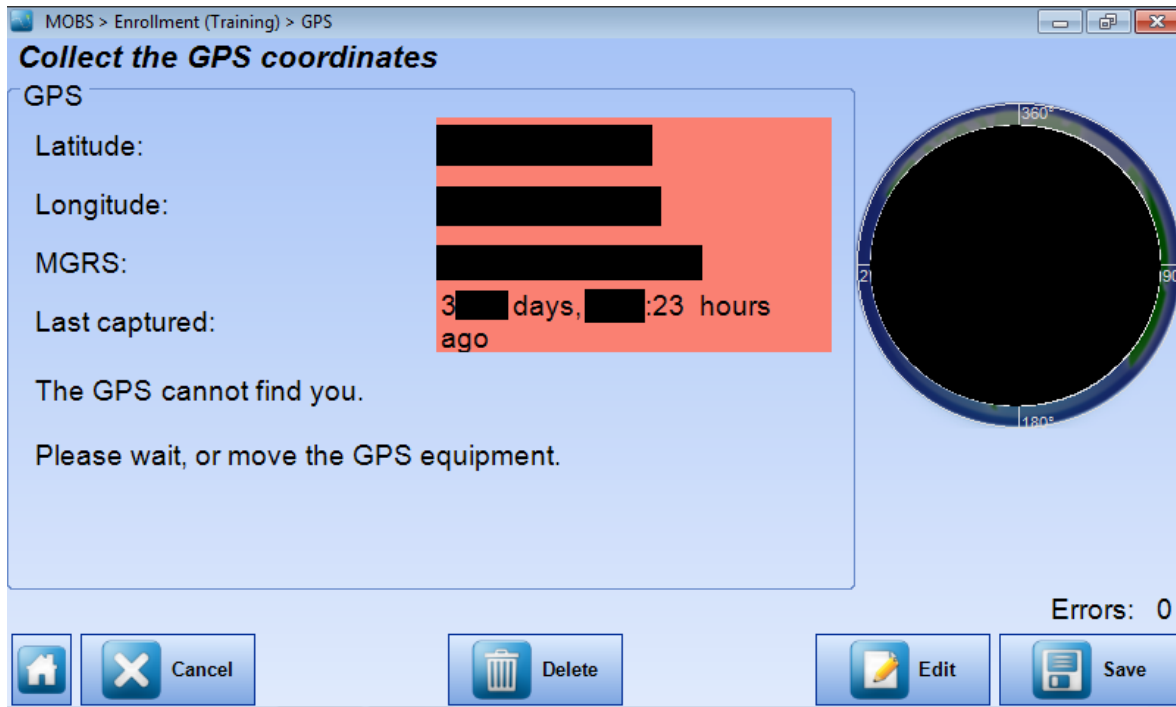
MOBS > Enrollment (Training) > GPS

Collect the GPS coordinates

GPS

Latitude: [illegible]

Longitude: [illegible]

MGRS: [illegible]

Last captured: 3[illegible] days, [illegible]:23 hours ago

The GPS cannot find you.

Please wait, or move the GPS equipment.

360°

2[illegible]

90

180°

Errors: 0

Cancel

Delete

Edit

Save